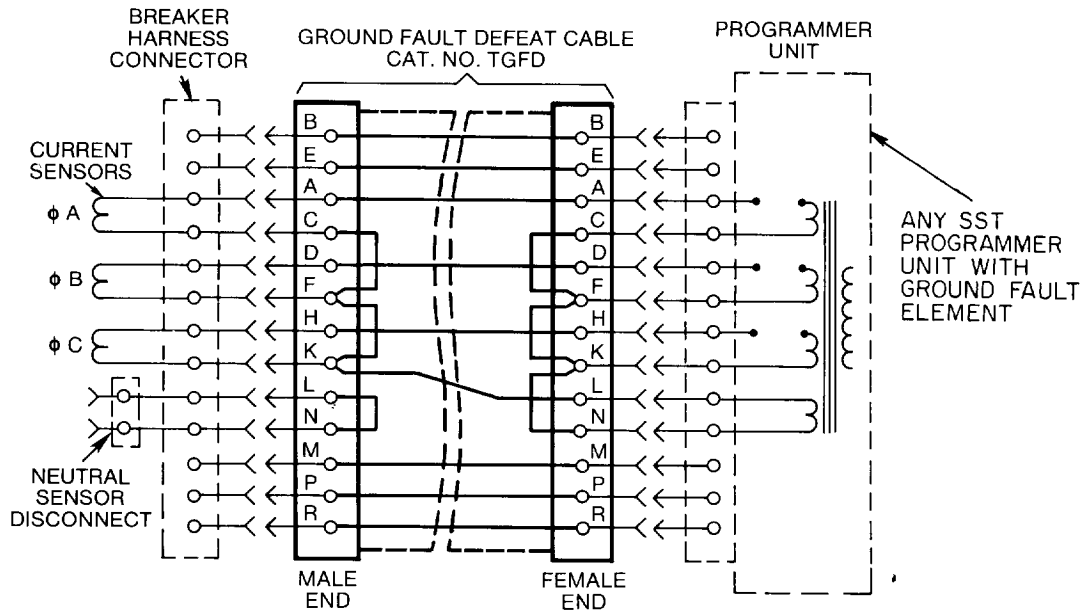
BREAKER HARNESS CONNECTOR

GROUND FAULT DEFEAT CABLE CAT. NO. TGFD

PROGRAMMER UNIT

CURRENT SENSORS

ϕ A

ϕ B

ϕ C

NEUTRAL SENSOR DISCONNECT

B
E
A
C
D
F
H
K
L
N
M
P
R

B
E
A
C
D
F
H
K
L
N
M
P
R

ANY SST PROGRAMMER UNIT WITH GROUND FAULT ELEMENT

MALE END

FEMALE END